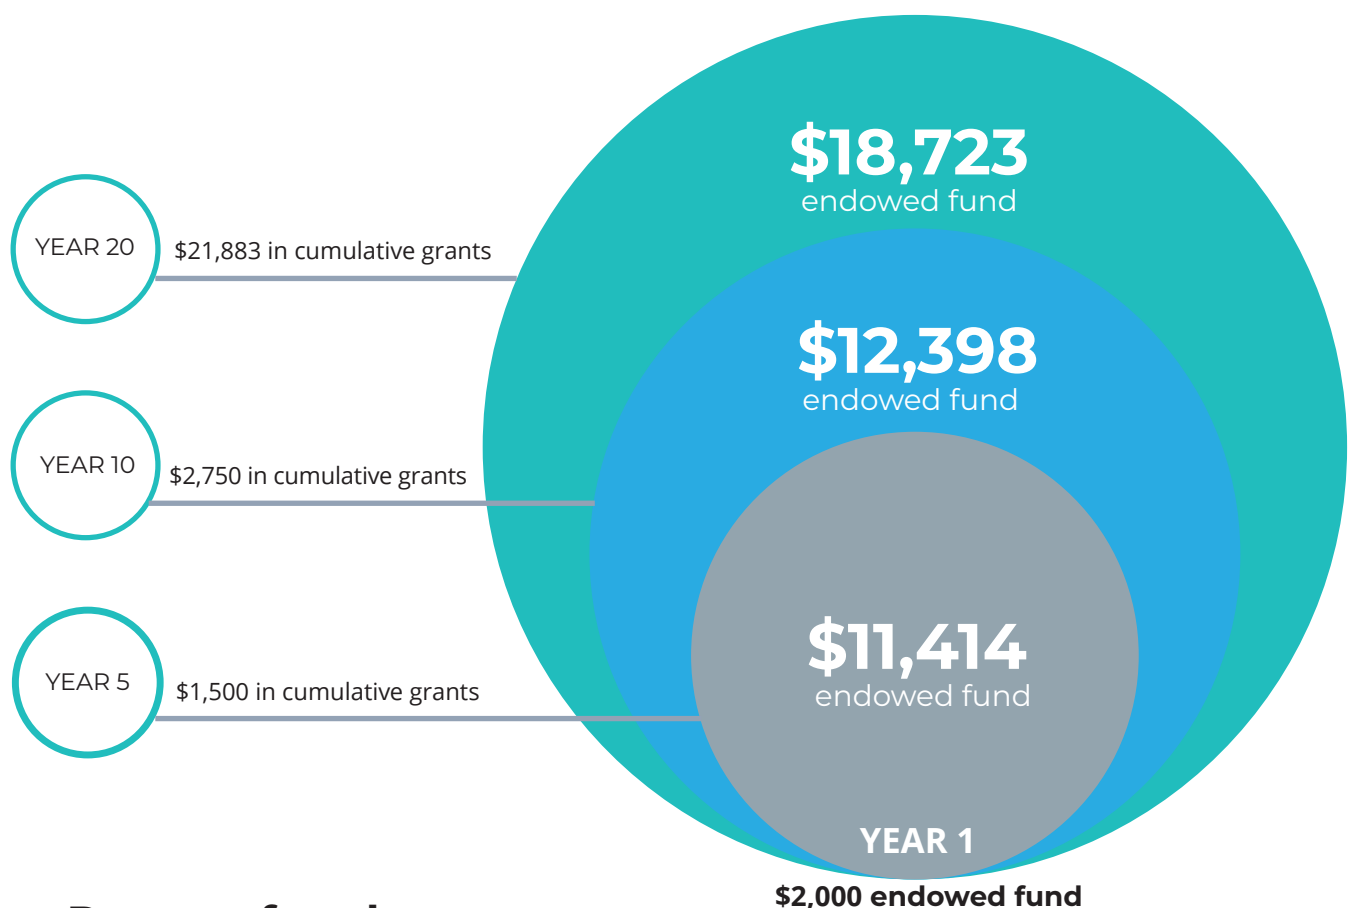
YEAR 20

$21,883 in cumulative grants

YEAR 10

$2,750 in cumulative grants

YEAR 5

$1,500 in cumulative grants

$18,723
endowed fund

$12,398
endowed fund

$11,414
endowed fund

YEAR 1

$2,000 endowed fund

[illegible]